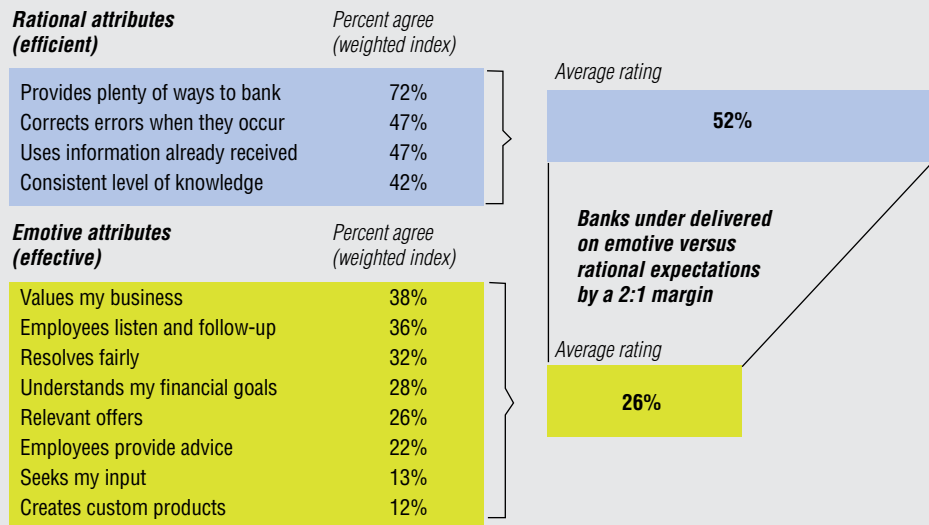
**Rational attributes (efficient)**

Percent agree (weighted index)

| | |
|---|---|
| Provides plenty of ways to bank | 72% |
| Corrects errors when they occur | 47% |
| Uses information already received | 47% |
| Consistent level of knowledge | 42% |

Average rating

52%

**Emotive attributes (effective)**

Percent agree (weighted index)

| | |
|---|---|
| Values my business | 38% |
| Employees listen and follow-up | 36% |
| Resolves fairly | 32% |
| Understands my financial goals | 28% |
| Relevant offers | 26% |
| Employees provide advice | 22% |
| Seeks my input | 13% |
| Creates custom products | 12% |

**Banks under delivered on emotive versus rational expectations by a 2:1 margin**

Average rating

26%